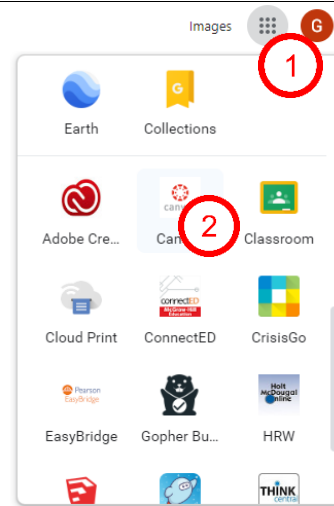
Images G 1

Earth Collections

Adobe Cre... canvas Can 2 Classroom

Cloud Print connectED McGraw-Hill Education ConnectED CrisisGo

Pearson EasyBridge EasyBridge Gopher Bu... Holt McDougal Online HRW

THINK central